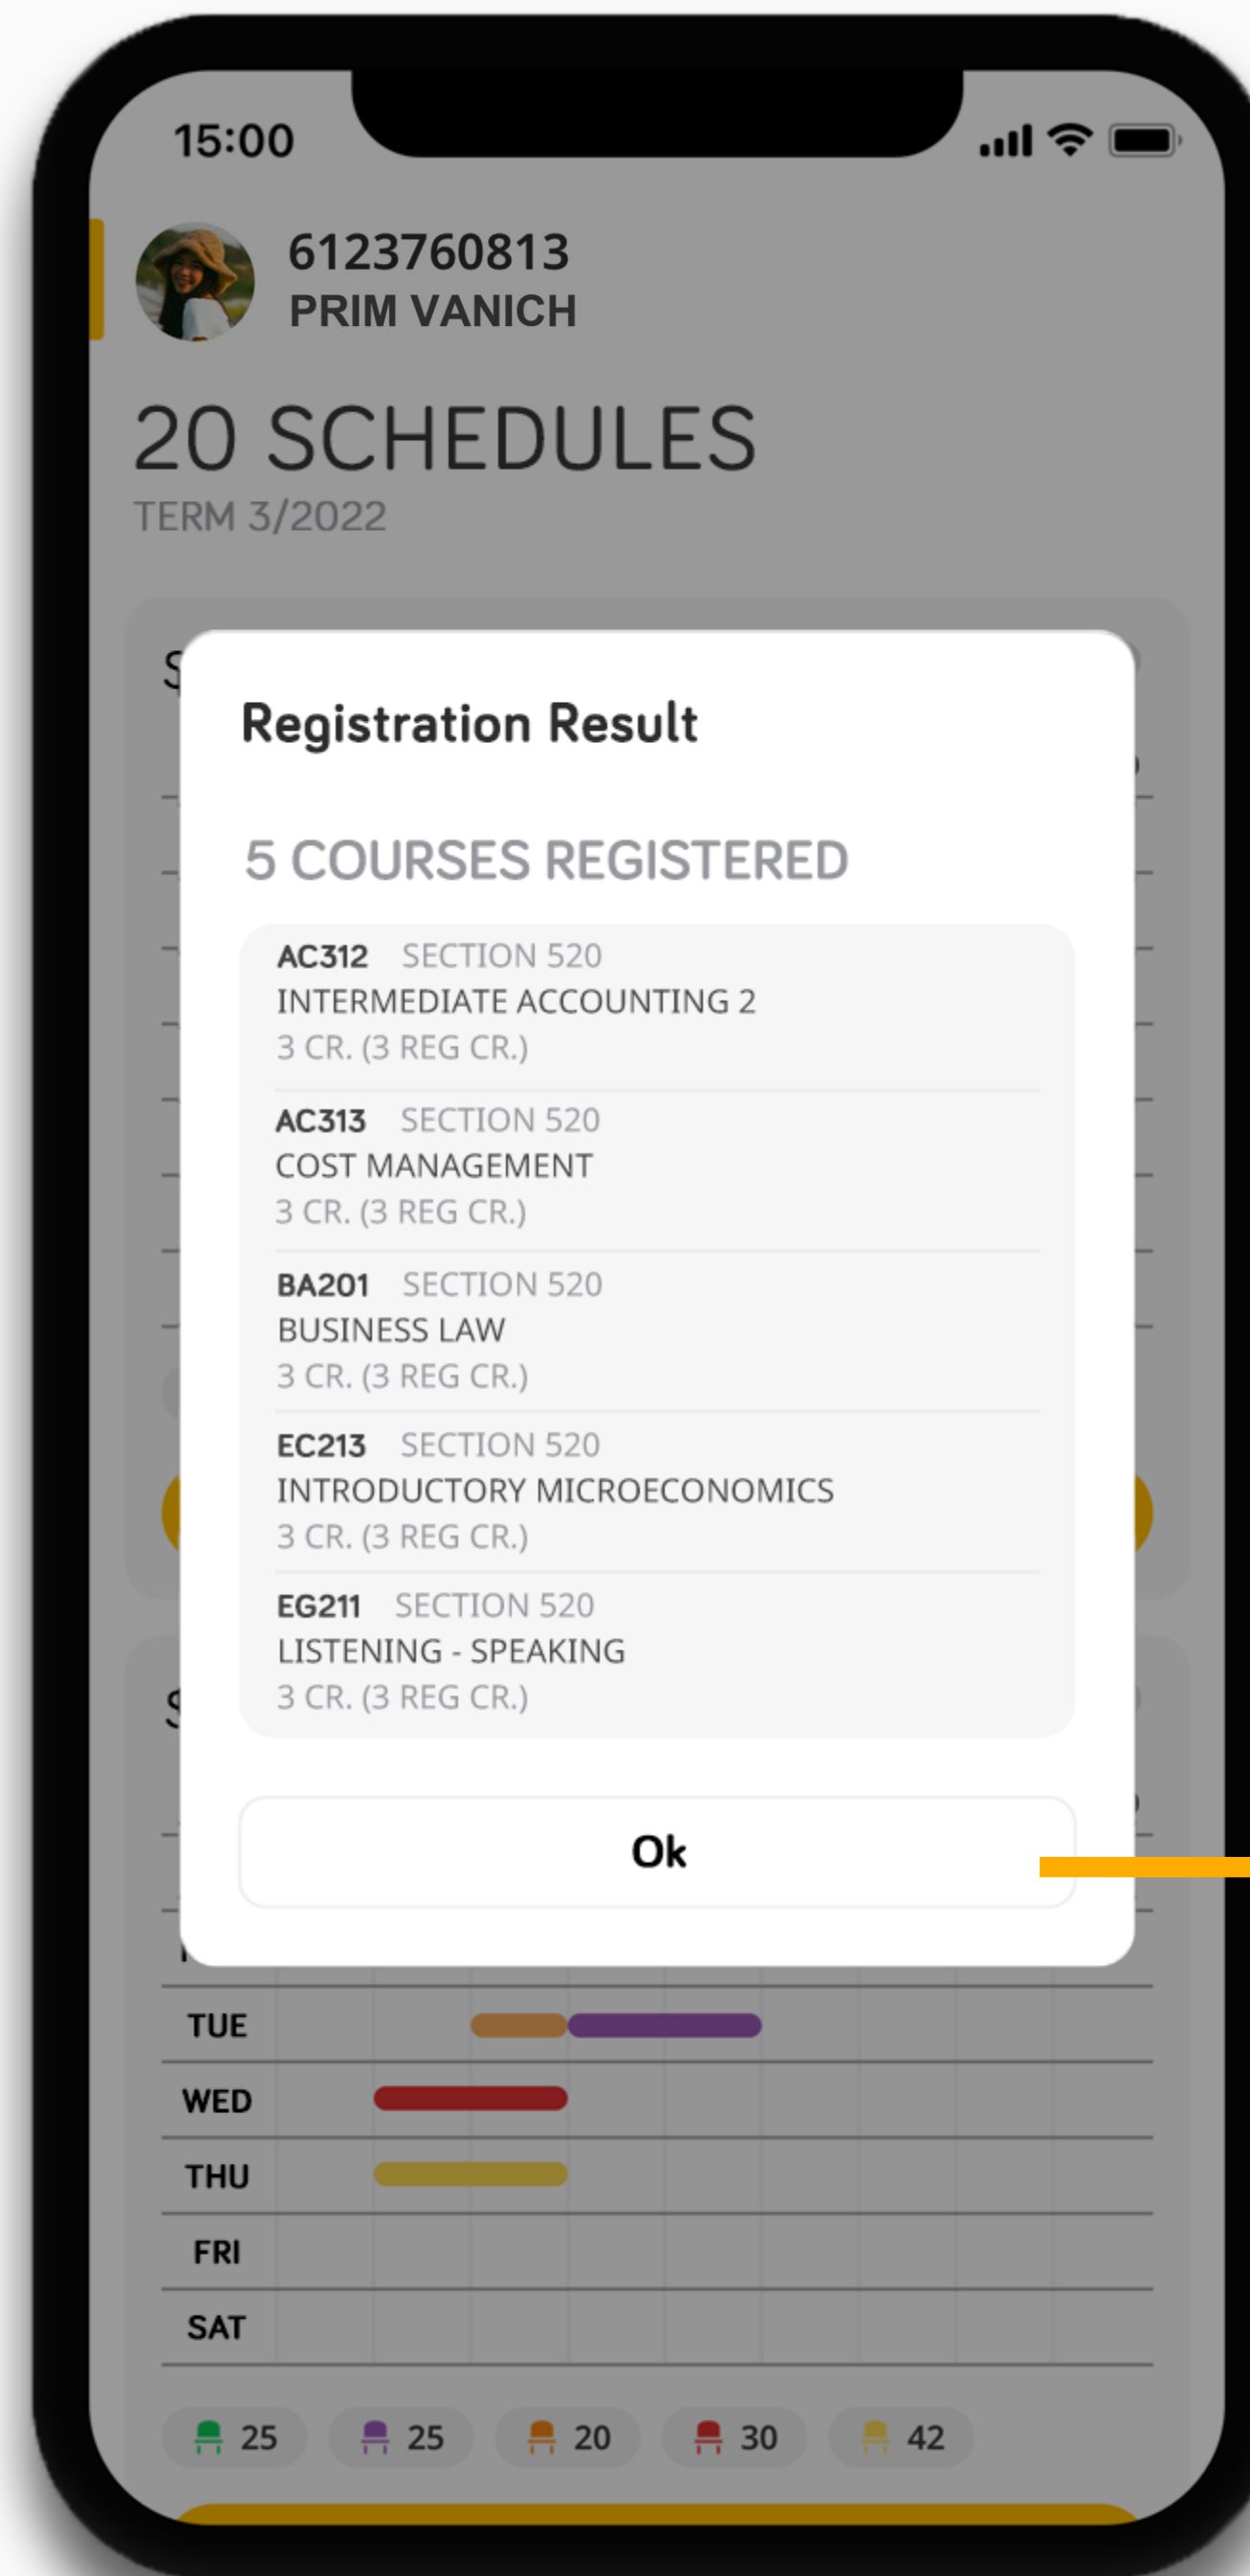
15:00

6123760813
PRIM VANICH

20 SCHEDULES
TERM 3/2022

Registration Result

5 COURSES REGISTERED

AC312 SECTION 520
INTERMEDIATE ACCOUNTING 2
3 CR. (3 REG CR.)

AC313 SECTION 520
COST MANAGEMENT
3 CR. (3 REG CR.)

BA201 SECTION 520
BUSINESS LAW
3 CR. (3 REG CR.)

EC213 SECTION 520
INTRODUCTORY MICROECONOMICS
3 CR. (3 REG CR.)

EG211 SECTION 520
LISTENING - SPEAKING
3 CR. (3 REG CR.)

Ok

TUE
WED
THU
FRI
SAT

25 25 20 30 42